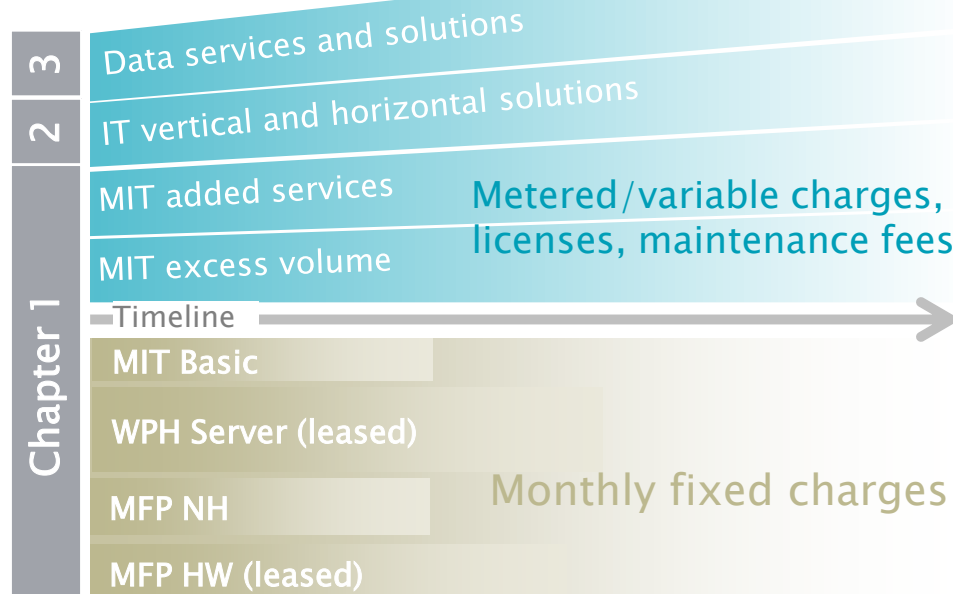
3
2
Chapter 1

Data services and solutions
IT vertical and horizontal solutions
MIT added services
MIT excess volume
Metered/variable charges, licenses, maintenance fees

Timeline

MIT Basic
WPH Server (leased)
MFP NH
MFP HW (leased)
Monthly fixed charges